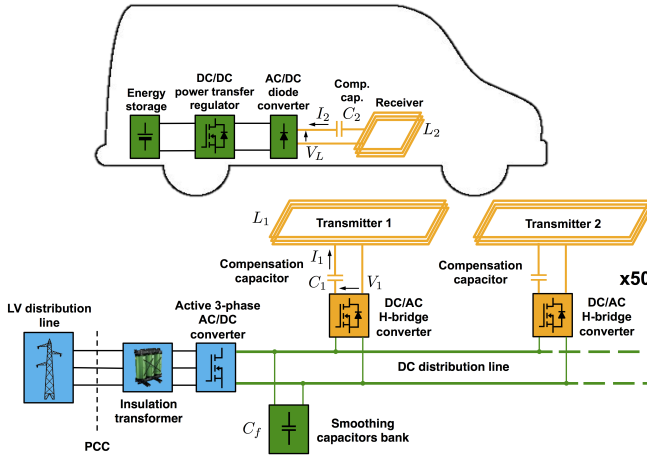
Energy storage

DC/DC power transfer regulator

AC/DC diode converter

Comp. cap.

$I_2$ $C_2$

Receiver

$L_2$

$V_L$

$L_1$

Transmitter 1

Transmitter 2

Compensation capacitor

$I_1$

$C_1$ $V_1$

Compensation capacitor

x50

DC/AC H-bridge converter

DC/AC H-bridge converter

LV distribution line

Active 3-phase AC/DC converter

DC distribution line

Insulation transformer

PCC

$C_f$

Smoothing capacitors bank